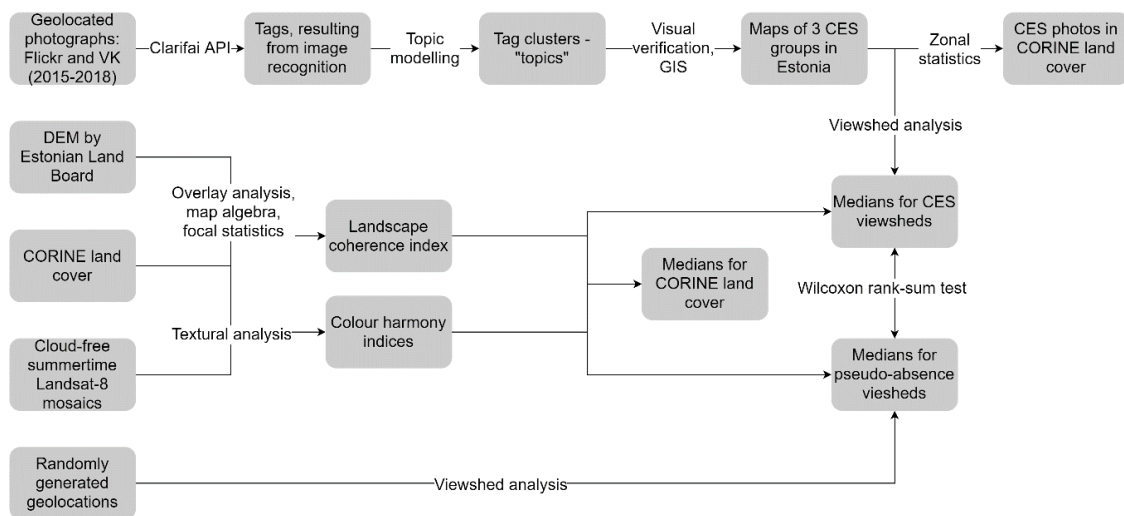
Geolocated photographs: Flickr and VK (2015-2018)

Clarifai API

Tags, resulting from image recognition

Topic modelling

Tag clusters - "topics"

Visual verification, GIS

Maps of 3 CES groups in Estonia

Zonal statistics

CES photos in CORINE land cover

Viewshed analysis

DEM by Estonian Land Board

Overlay analysis, map algebra, focal statistics

CORINE land cover

Landscape coherence index

Medians for CES viewsheds

Medians for CORINE land cover

Wilcoxon rank-sum test

Textural analysis

Cloud-free summertime Landsat-8 mosaics

Colour harmony indices

Medians for pseudo-absence viesheds

Randomly generated geolocations

Viewshed analysis